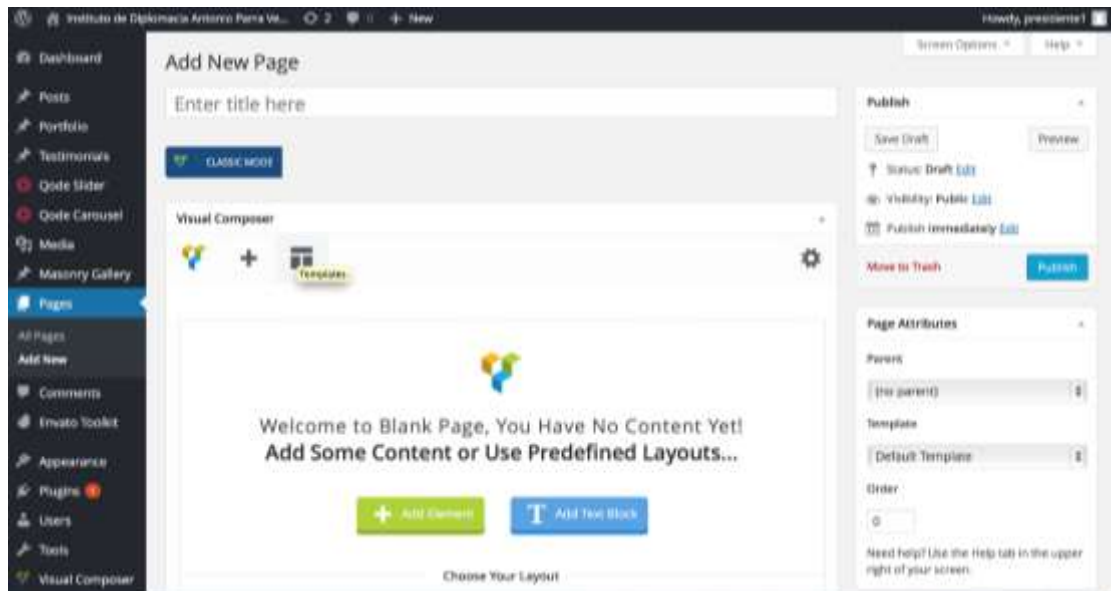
Instituto de Diplomacia Antonio Parra Ve... 2 0 + New
Howdy, presidente1

Dashboard
Posts
Portfolio
Testimonials
Qode Slider
Qode Carousel
Media
Masonry Gallery
Pages
All Pages
Add New
Comments
Envato Toolkit
Appearance
Plugins
Users
Tools
Visual Composer

Screen Options
Help

Add New Page

Enter title here

CLASSIC MODE

Visual Composer

Templates

Welcome to Blank Page, You Have No Content Yet!
Add Some Content or Use Predefined Layouts...

Add Element
Add Text Block

Choose Your Layout

Publish

Save Draft
Preview
Status: Draft Edit
Visibility: Public Edit
Publish immediately Edit
Move to Trash
Publish

Page Attributes

Parent
(no parent)
Template
Default Template
Order
0
Need help? Use the Help tab in the upper right of your screen.